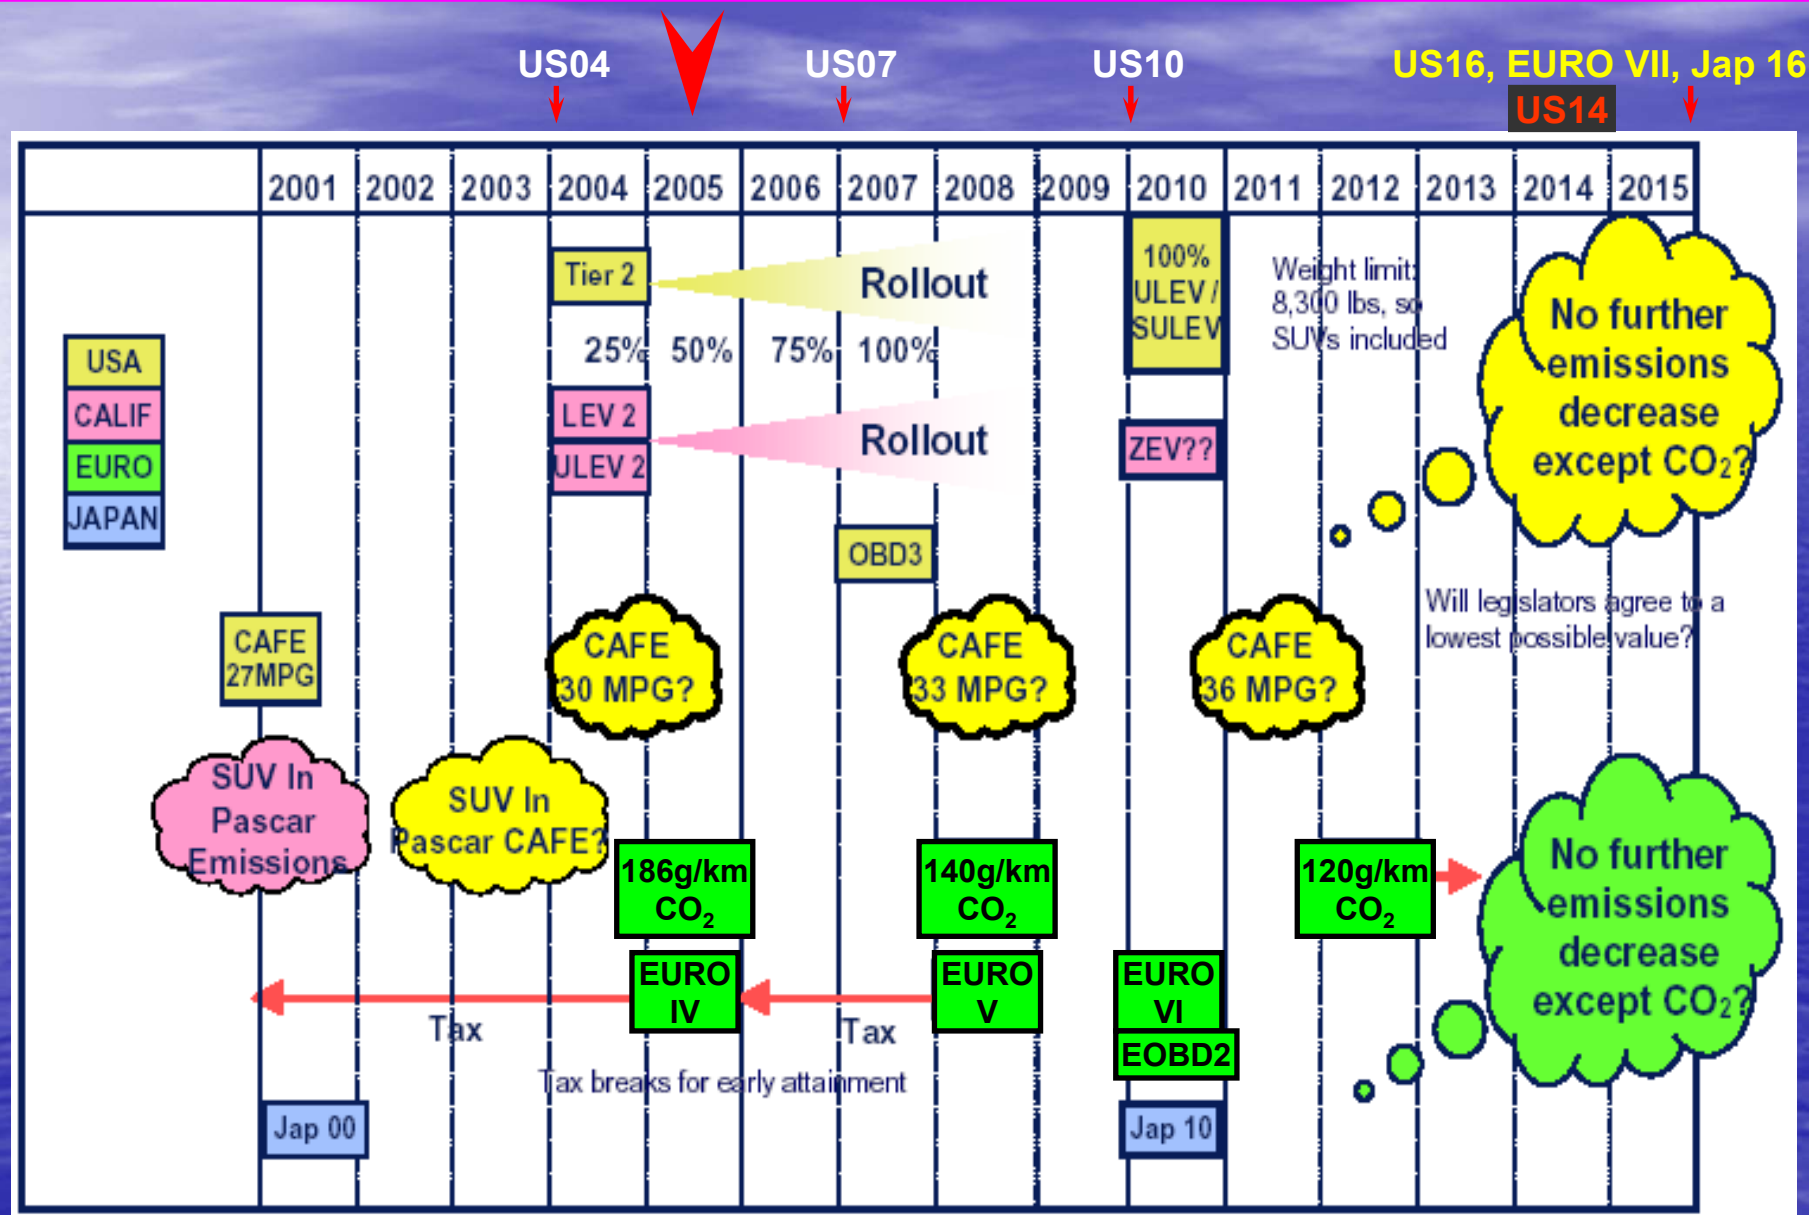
US04 US07 US10 US16, EURO VII, Jap 16

US14

| | 2001 | 2002 | 2003 | 2004 | 2005 | 2006 | 2007 | 2008 | 2009 | 2010 | 2011 | 2012 | 2013 | 2014 | 2015 |
|---|---|---|---|---|---|---|---|---|---|---|---|---|---|---|---|

USA
CALIF
EURO
JAPAN

Tier 2 Rollout

25% 50% 75% 100%

100% ULEV / SULEV

Weight limit: 8,300 lbs, so SUVs included

No further emissions decrease except $CO_2$?

LEV 2
ULEV 2
Rollout

ZEV??

OBD3

Will legislators agree to a lowest possible value?

CAFE 27MPG

CAFE 30 MPG?

CAFE 33 MPG?

CAFE 36 MPG?

SUV In Pascar Emissions

SUV In Pascar CAFE?

186g/km $CO_2$

140g/km $CO_2$

120g/km $CO_2$

No further emissions decrease except $CO_2$?

EURO IV

EURO V

EURO VI

EOBD2

Tax

Tax

Tax breaks for early attainment

Jap 00

Jap 10